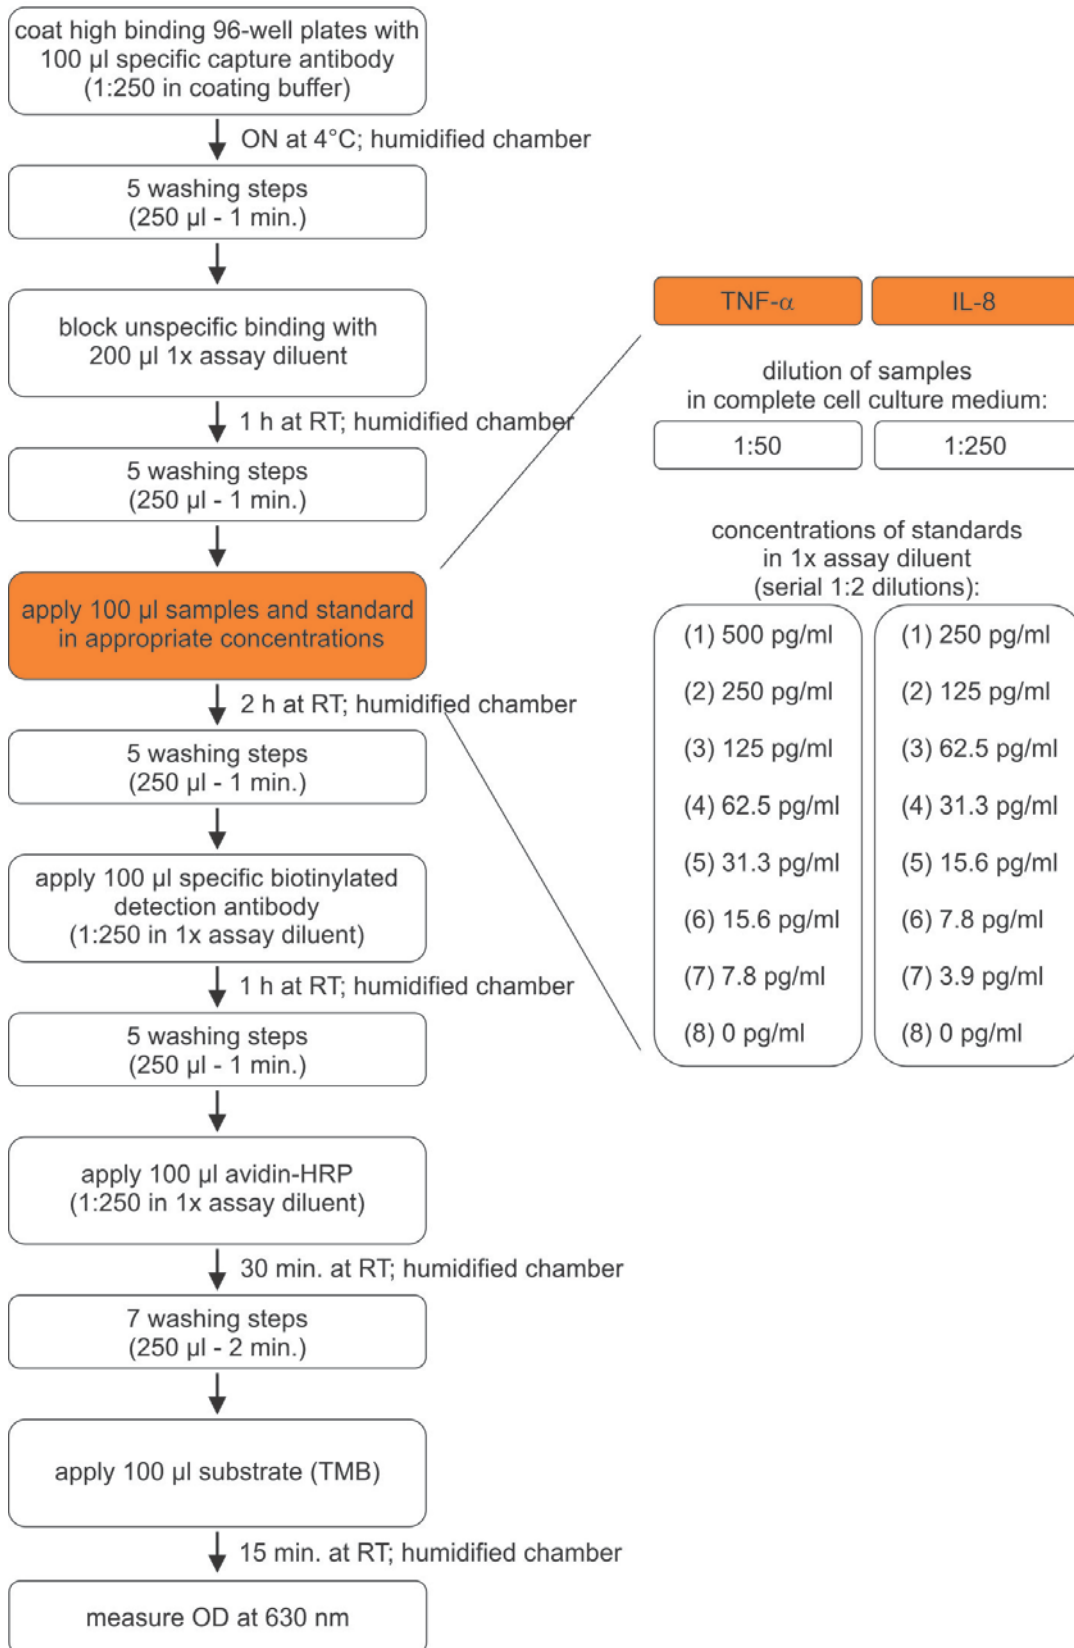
coat high binding 96-well plates with 100 µl specific capture antibody (1:250 in coating buffer)

ON at 4°C; humidified chamber

5 washing steps (250 µl - 1 min.)

block unspecific binding with 200 µl 1x assay diluent

1 h at RT; humidified chamber

5 washing steps (250 µl - 1 min.)

apply 100 µl samples and standard in appropriate concentrations

2 h at RT; humidified chamber

5 washing steps (250 µl - 1 min.)

apply 100 µl specific biotinylated detection antibody (1:250 in 1x assay diluent)

1 h at RT; humidified chamber

5 washing steps (250 µl - 1 min.)

apply 100 µl avidin-HRP (1:250 in 1x assay diluent)

30 min. at RT; humidified chamber

7 washing steps (250 µl - 2 min.)

apply 100 µl substrate (TMB)

15 min. at RT; humidified chamber

measure OD at 630 nm

| TNF-α | IL-8 |
|---|---|

dilution of samples in complete cell culture medium:

| 1:50 | 1:250 |
|---|---|

concentrations of standards in 1x assay diluent (serial 1:2 dilutions):

| TNF-α | IL-8 |
|---|---|
| (1) 500 pg/ml | (1) 250 pg/ml |
| (2) 250 pg/ml | (2) 125 pg/ml |
| (3) 125 pg/ml | (3) 62.5 pg/ml |
| (4) 62.5 pg/ml | (4) 31.3 pg/ml |
| (5) 31.3 pg/ml | (5) 15.6 pg/ml |
| (6) 15.6 pg/ml | (6) 7.8 pg/ml |
| (7) 7.8 pg/ml | (7) 3.9 pg/ml |
| (8) 0 pg/ml | (8) 0 pg/ml |